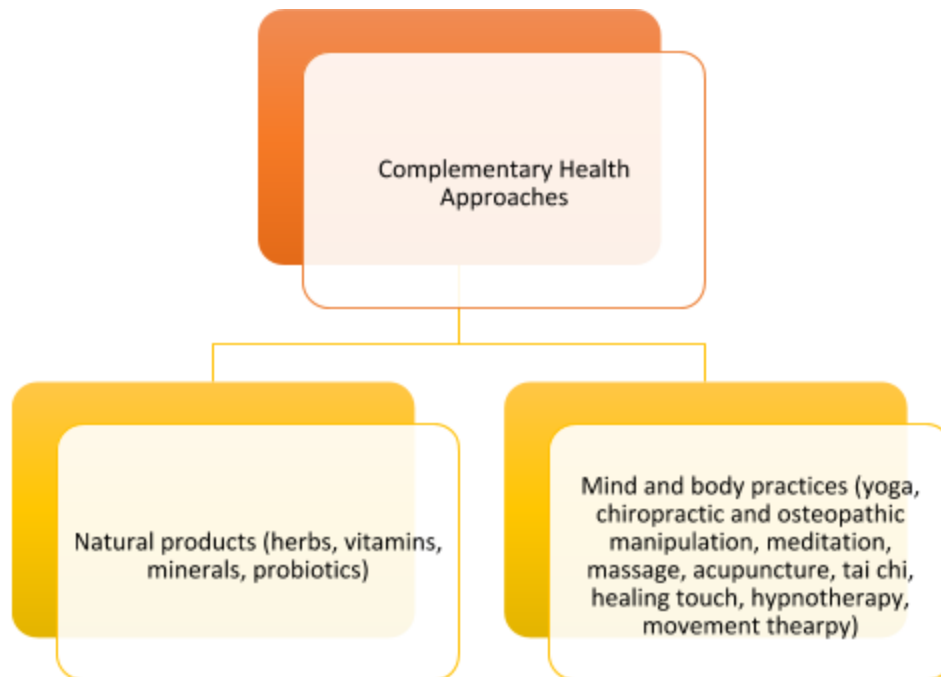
Complementary Health Approaches

Natural products (herbs, vitamins, minerals, probiotics)

Mind and body practices (yoga, chiropractic and osteopathic manipulation, meditation, massage, acupuncture, tai chi, healing touch, hypnotherapy, movement thearpy)